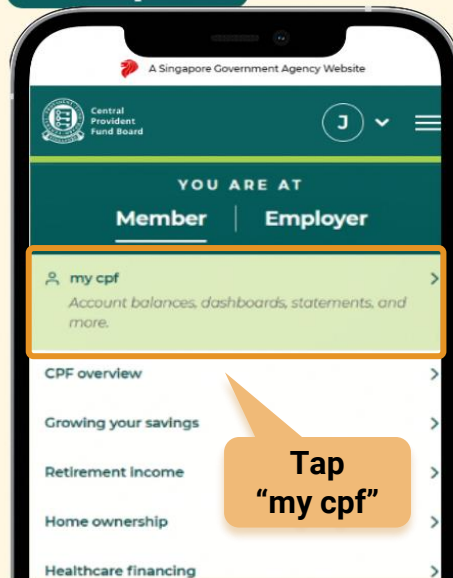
A Singapore Government Agency Website

Central Provident Fund Board

J

YOU ARE AT

Member | Employer

my cpf
Account balances, dashboards, statements, and more.

CPF overview

Growing your savings

Retirement income

Home ownership

Healthcare financing

Tap "my cpf"